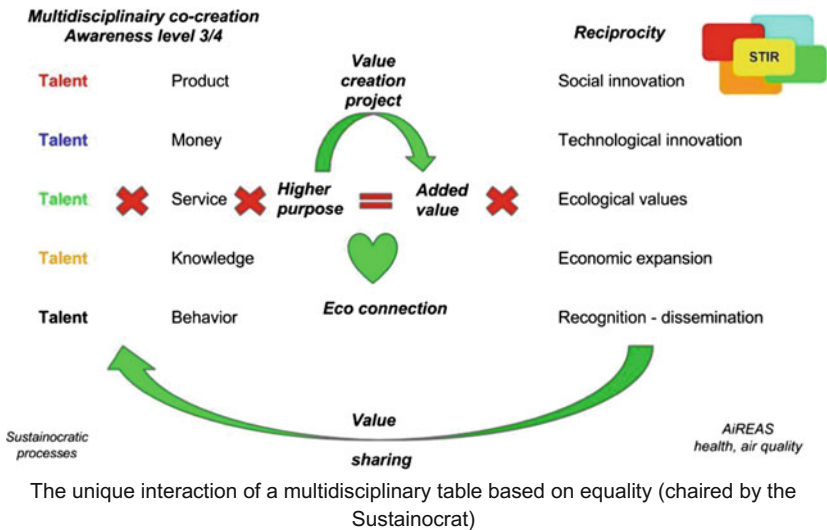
Multidisciplinairy co-creation
Awareness level 3/4

Reciprocity

STIR

Talent Product

Talent Money

Talent Service

Talent Knowledge

Talent Behavior

Value creation project

Higher purpose = Added value

Eco connection

Social innovation

Technological innovation

Ecological values

Economic expansion

Recognition - dissemination

Value sharing

Sustainocratic processes

AiREAS health, air quality

The unique interaction of a multidisciplinary table based on equality (chaired by the Sustainocrat)